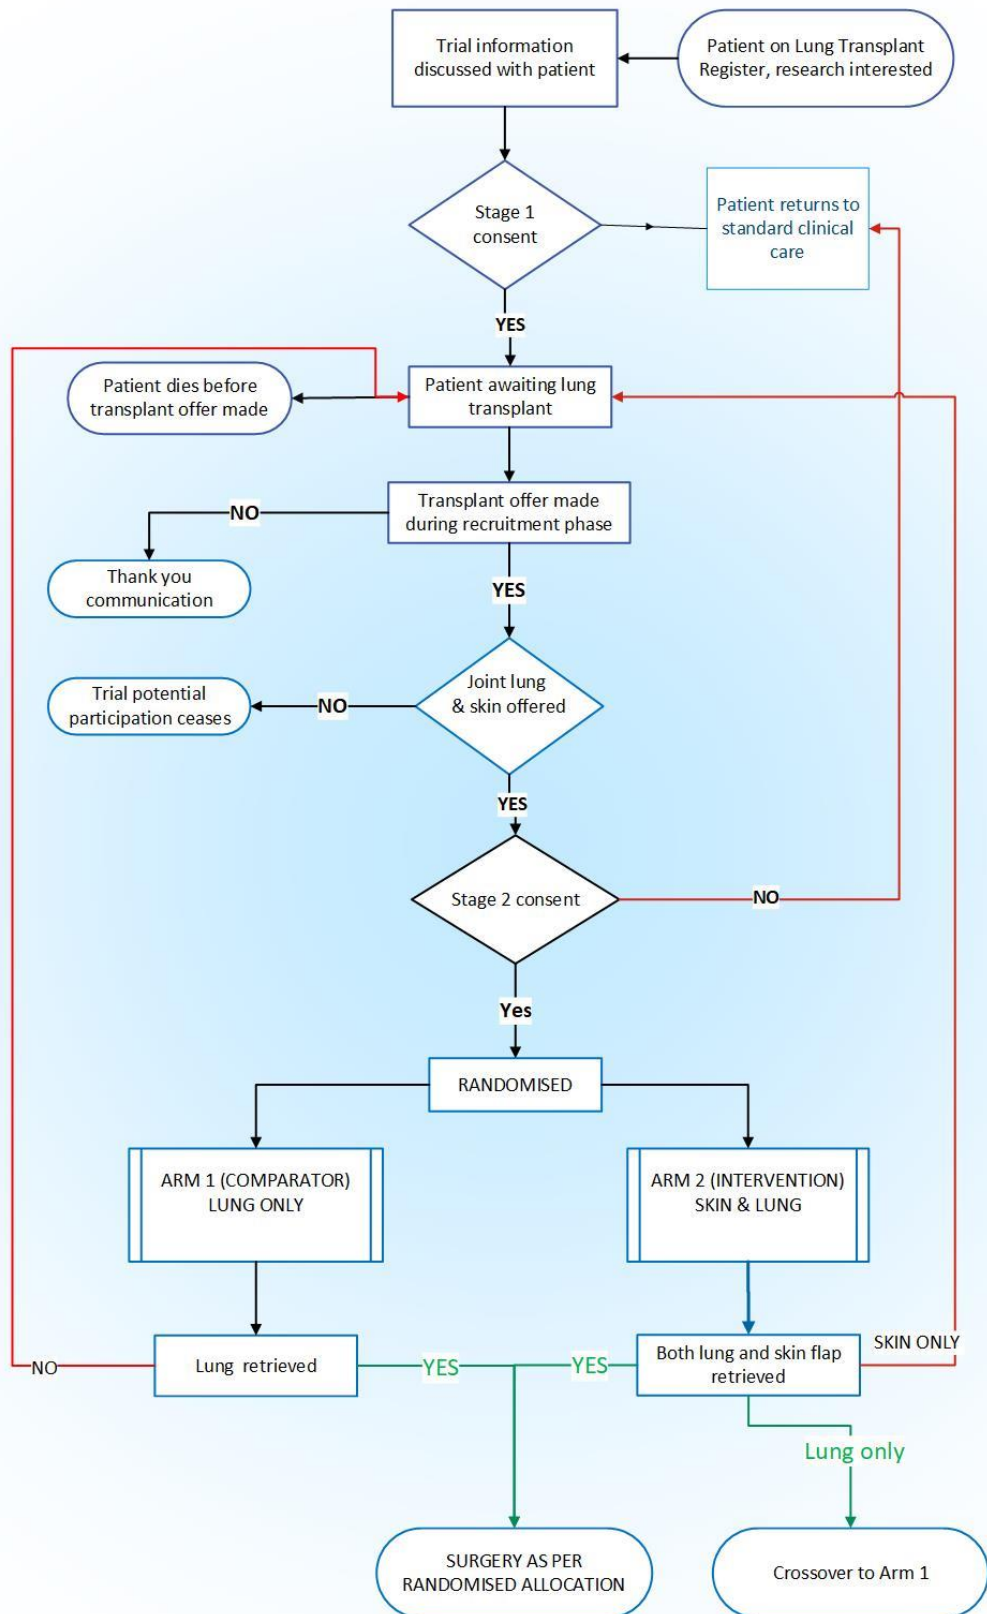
Trial information discussed with patient

Patient on Lung Transplant Register, research interested

Stage 1 consent

Patient returns to standard clinical care

YES

Patient dies before transplant offer made

Patient awaiting lung transplant

Transplant offer made during recruitment phase

NO

Thank you communication

YES

Trial potential participation ceases

NO

Joint lung & skin offered

YES

Stage 2 consent

NO

Yes

RANDOMISED

ARM 1 (COMPARATOR) LUNG ONLY

ARM 2 (INTERVENTION) SKIN & LUNG

NO

Lung retrieved

YES

YES

Both lung and skin flap retrieved

SKIN ONLY

Lung only

SURGERY AS PER RANDOMISED ALLOCATION

Crossover to Arm 1